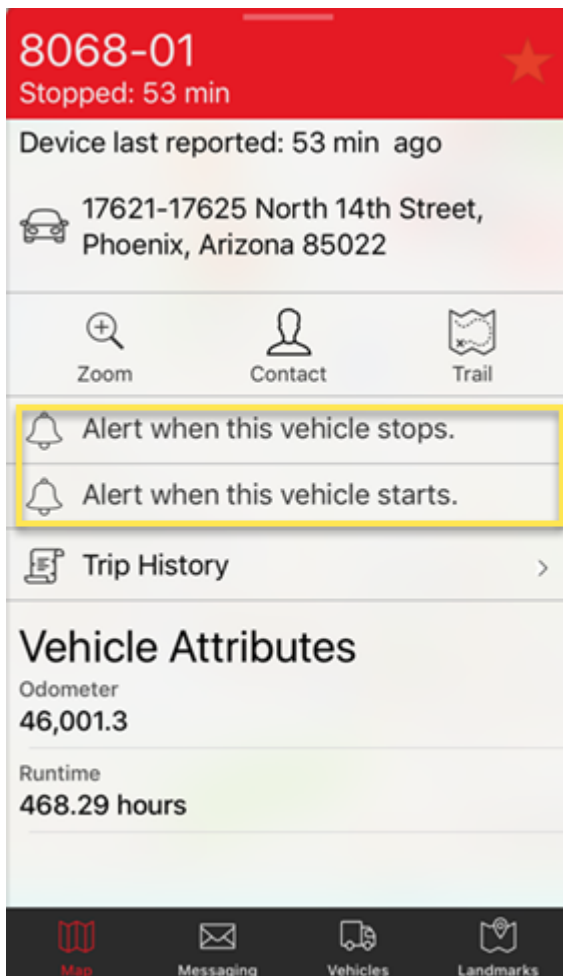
8068-01
Stopped: 53 min

Device last reported: 53 min ago

17621-17625 North 14th Street, Phoenix, Arizona 85022

Zoom
Contact
Trail

Alert when this vehicle stops.

Alert when this vehicle starts.

Trip History

Vehicle Attributes

Odometer
46,001.3

Runtime
468.29 hours

Map
Messaging
Vehicles
Landmarks